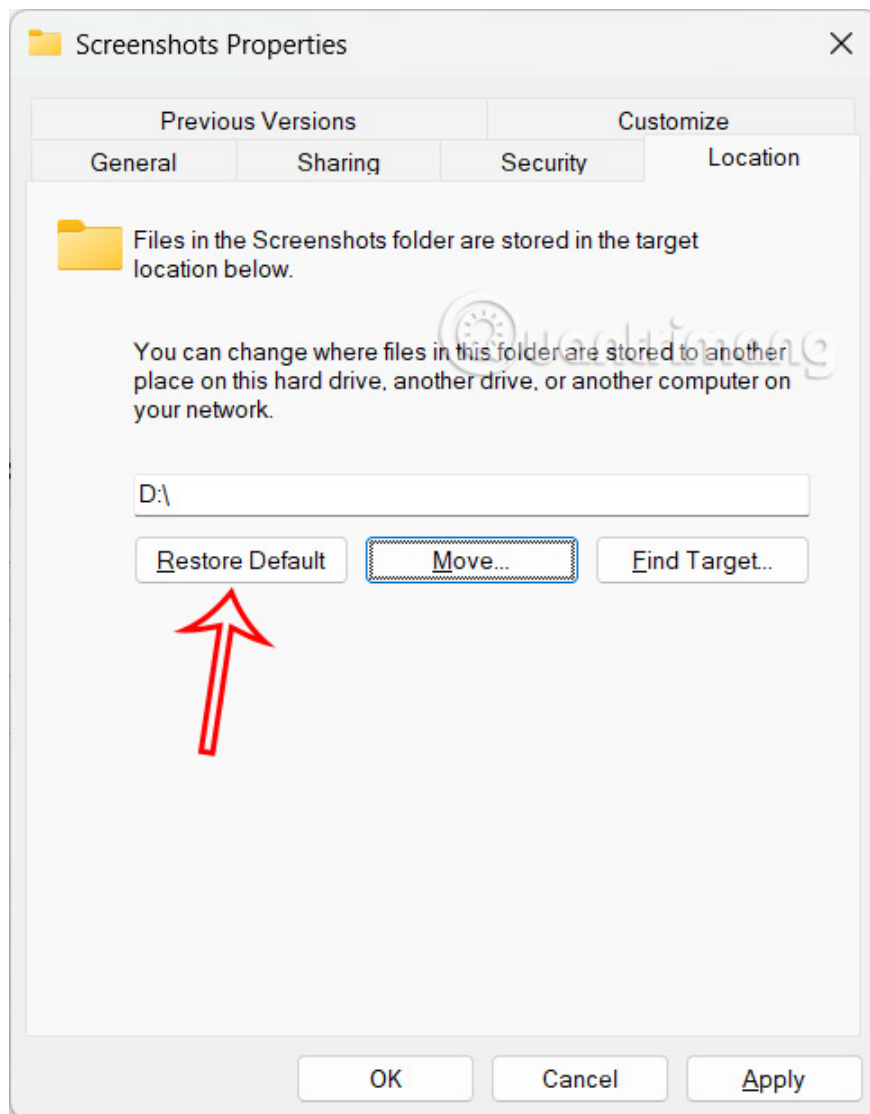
Screenshots Properties

Previous Versions
Customize
General
Sharing
Security
Location

Files in the Screenshots folder are stored in the target location below.

You can change where files in this folder are stored to another place on this hard drive, another drive, or another computer on your network.

D:\

Restore Default
Move...
Find Target...

OK
Cancel
Apply